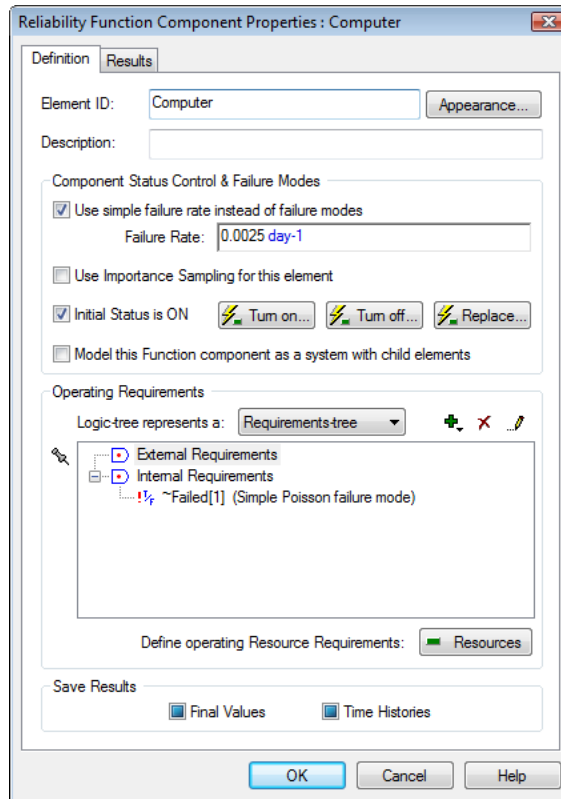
Reliability Function Component Properties : Computer

Definition | Results

Element ID: Computer | Appearance...

Description:

Component Status Control & Failure Modes

Use simple failure rate instead of failure modes

Failure Rate: 0.0025 day-1

Use Importance Sampling for this element

Initial Status is ON | Turn on... | Turn off... | Replace...

Model this Function component as a system with child elements

Operating Requirements

Logic-tree represents a: Requirements-tree

External Requirements

Internal Requirements

~Failed[1] (Simple Poisson failure mode)

Define operating Resource Requirements: Resources

Save Results

Final Values | Time Histories

OK | Cancel | Help